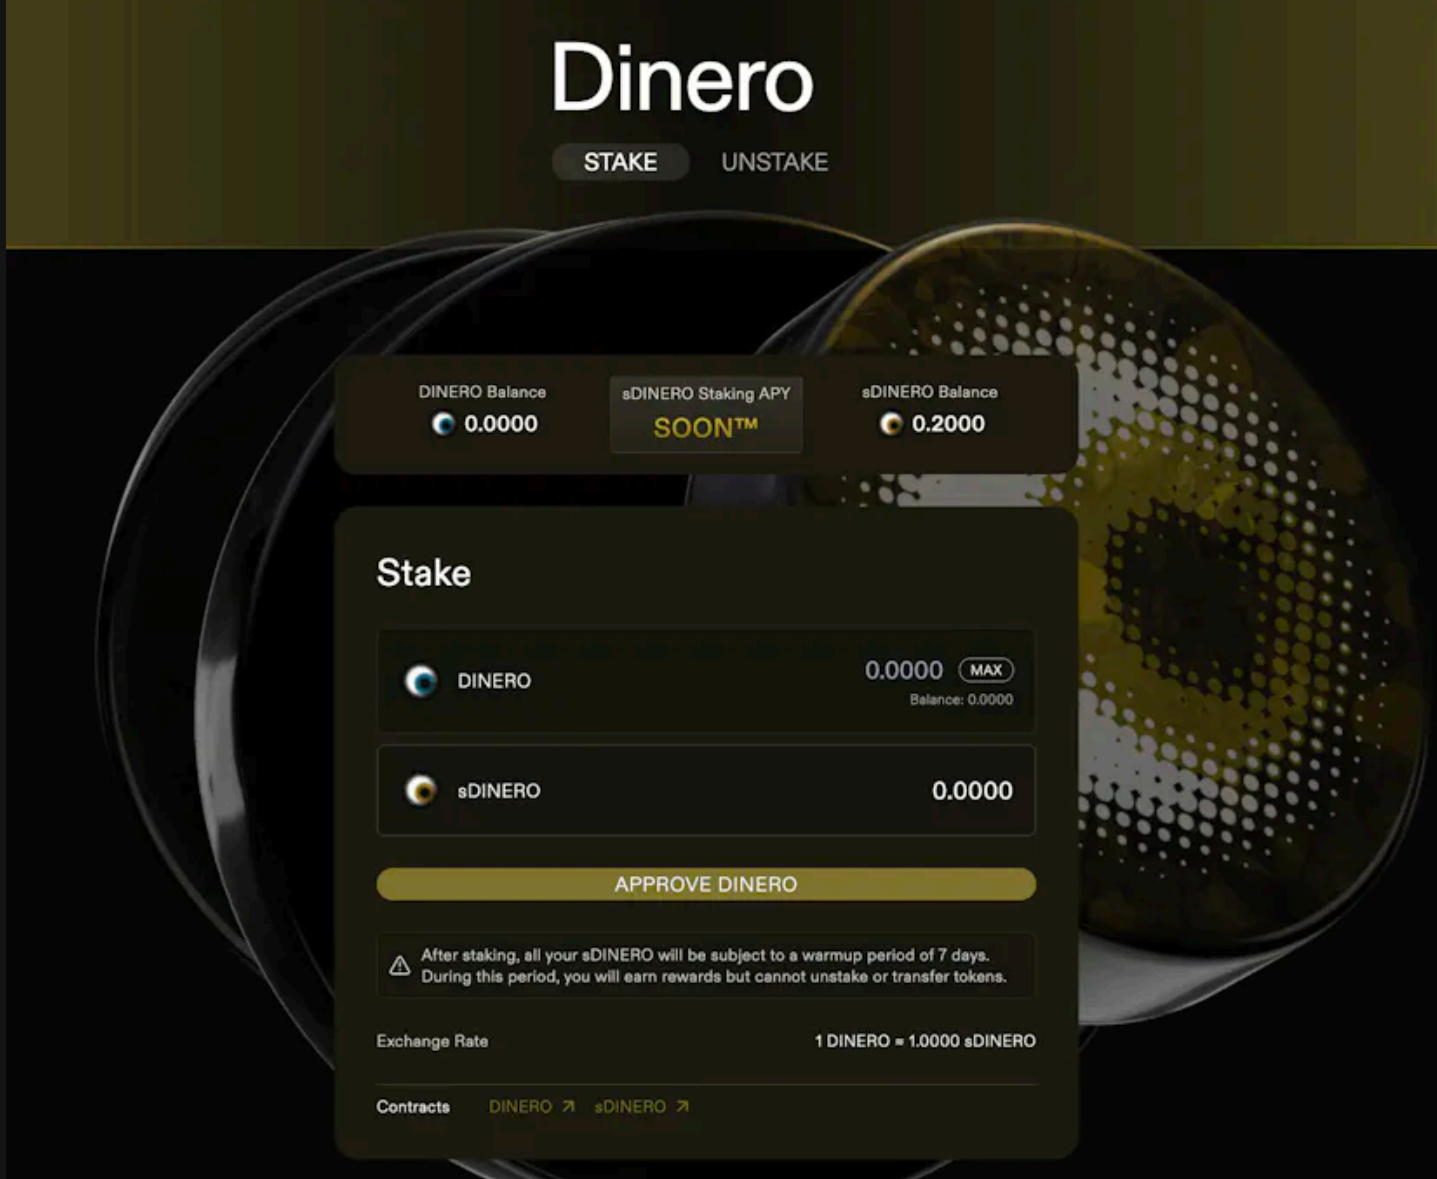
Dinero

STAKE UNSTAKE

DINERO Balance
0.0000

sDINERO Staking APY
SOON™

sDINERO Balance
0.2000

Stake

DINERO
0.0000 MAX
Balance: 0.0000

sDINERO
0.0000

APPROVE DINERO

After staking, all your sDINERO will be subject to a warmup period of 7 days. During this period, you will earn rewards but cannot unstake or transfer tokens.

Exchange Rate
1 DINERO = 1.0000 sDINERO

Contracts DINERO ↗ sDINERO ↗